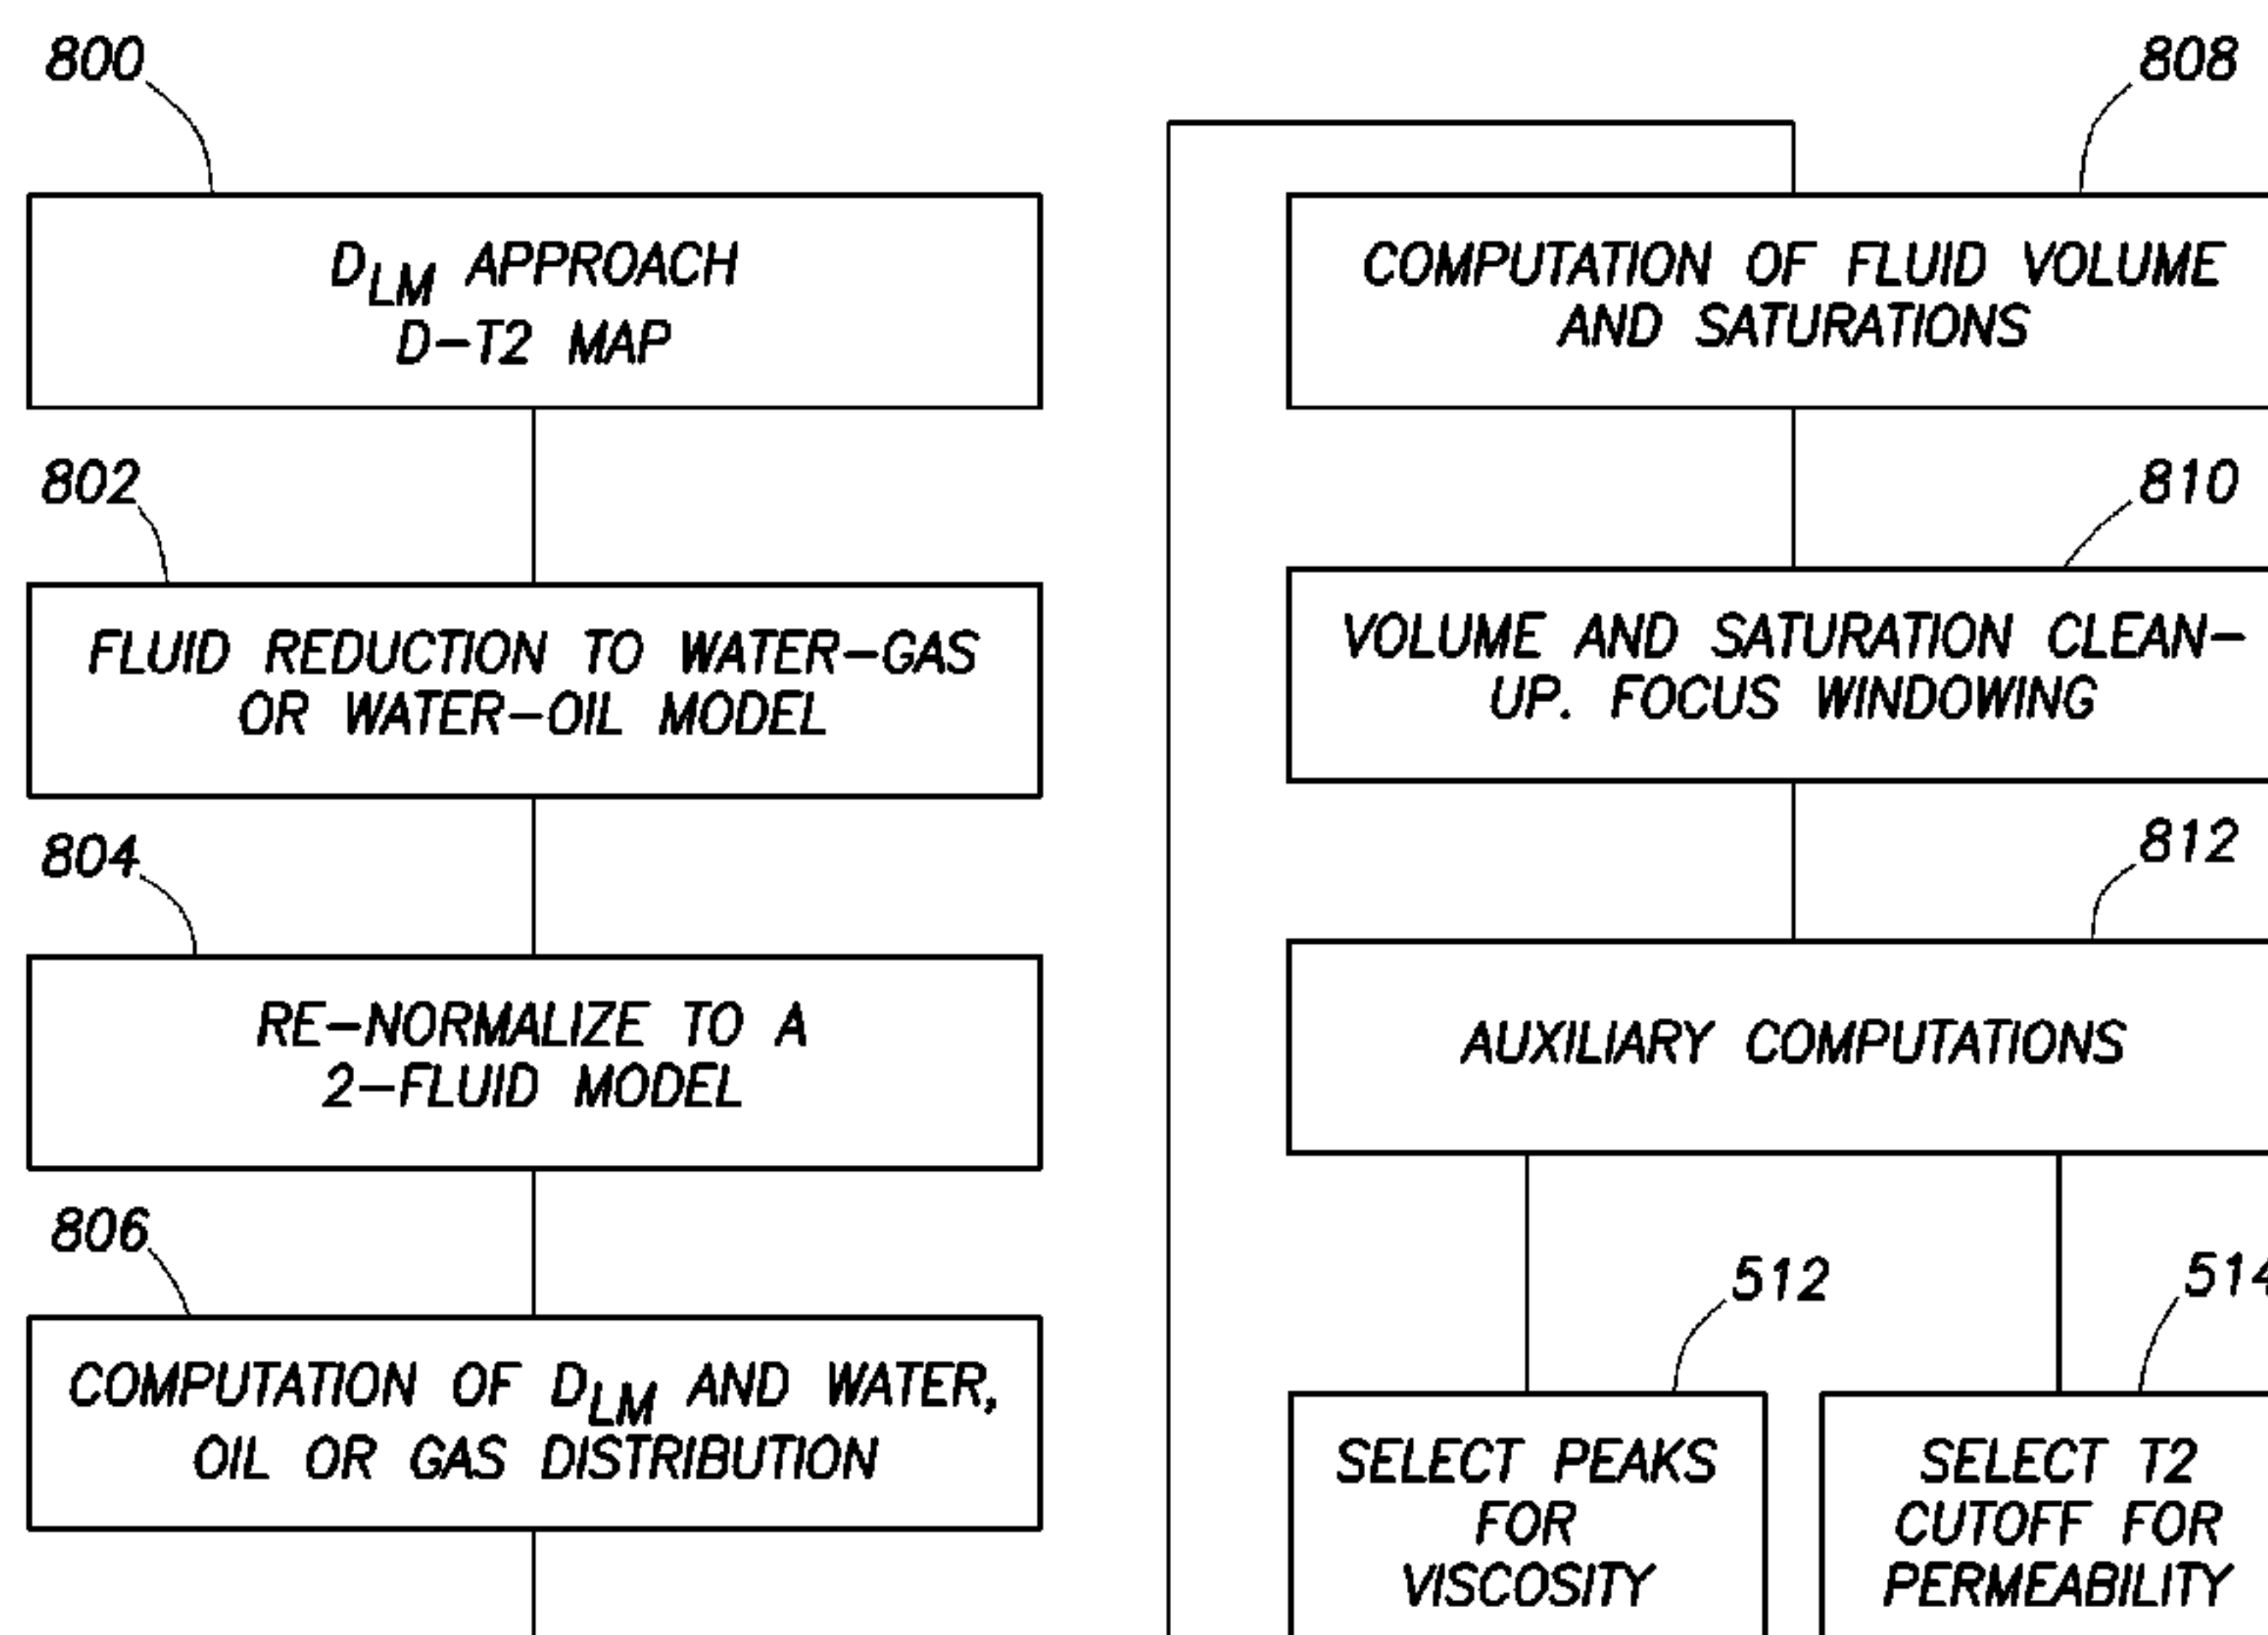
800

$D_{LM}$ APPROACH
D–T2 MAP

802

FLUID REDUCTION TO WATER–GAS OR WATER–OIL MODEL

804

RE–NORMALIZE TO A 2–FLUID MODEL

806

COMPUTATION OF $D_{LM}$ AND WATER, OIL OR GAS DISTRIBUTION

808

COMPUTATION OF FLUID VOLUME AND SATURATIONS

810

VOLUME AND SATURATION CLEAN–UP. FOCUS WINDOWING

812

AUXILIARY COMPUTATIONS

512

SELECT PEAKS FOR VISCOSITY

514

SELECT T2 CUTOFF FOR PERMEABILITY